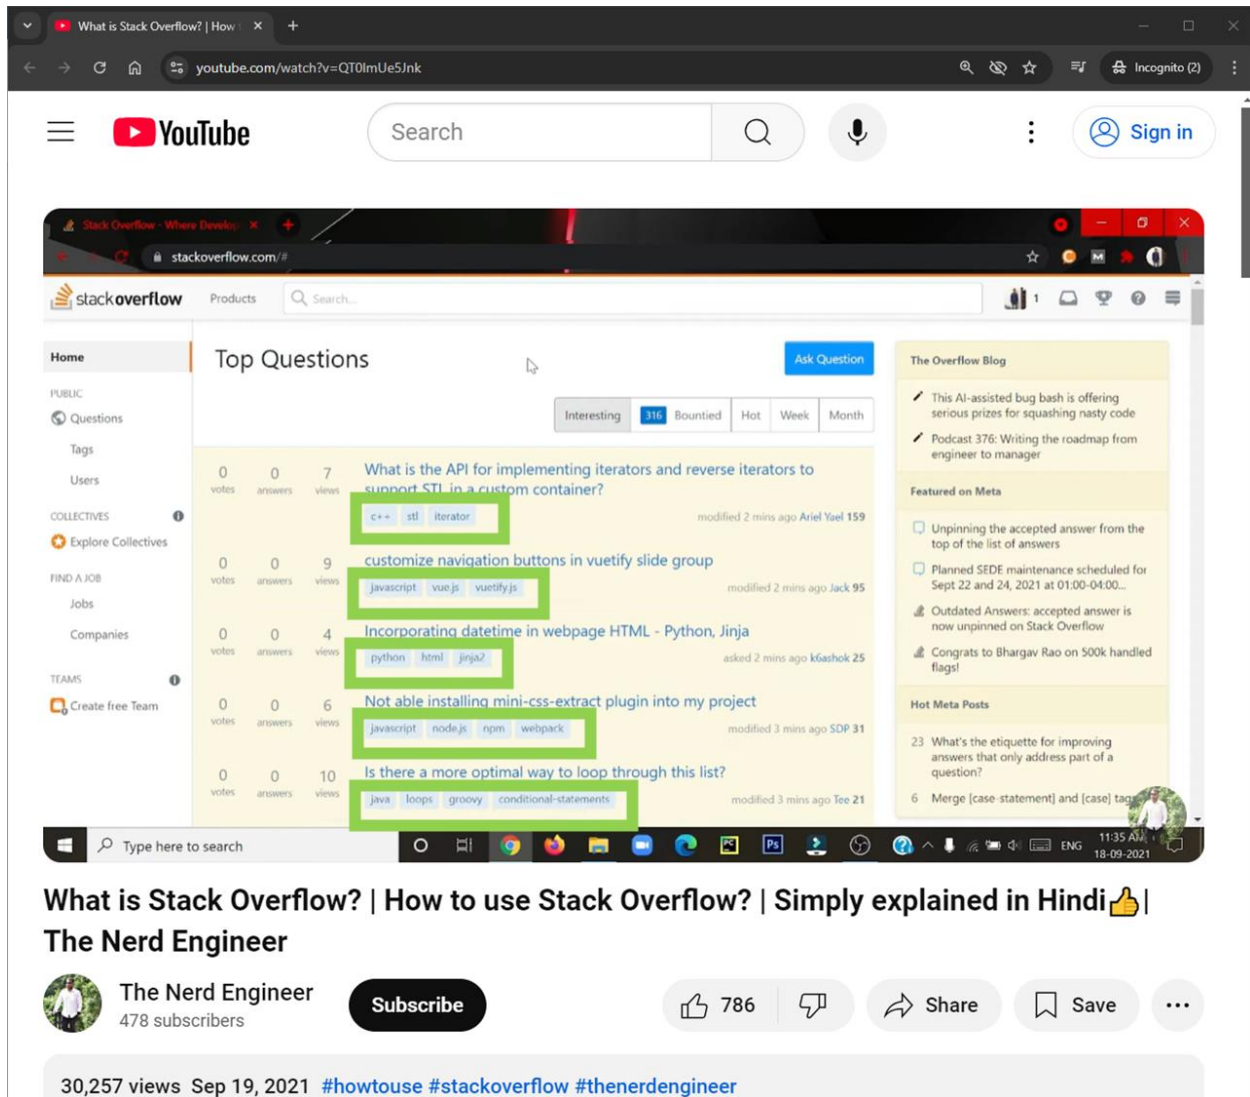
What is Stack Overflow? | How

youtube.com/watch?v=QT0ImUe5Jnk

Incognito (2)

YouTube

Search

Sign in

Stack Overflow - Where Develop

stackoverflow.com/#

stackoverflow Products Search...

1

Home

PUBLIC

Questions

Tags

Users

COLLECTIVES

Explore Collectives

FIND A JOB

Jobs

Companies

TEAMS

Create free Team

Top Questions

Ask Question

Interesting 316 Bountied Hot Week Month

0 votes 0 answers 7 views
What is the API for implementing iterators and reverse iterators to support STL in a custom container?
c++ stl iterator
modified 2 mins ago Ariel Yael 159

0 votes 0 answers 9 views
customize navigation buttons in vuetify slide group
javascript vue.js vuetify.js
modified 2 mins ago Jack 95

0 votes 0 answers 4 views
Incorporating datetime in webpage HTML - Python, Jinja
python html jinja2
asked 2 mins ago k6ashok 25

0 votes 0 answers 6 views
Not able installing mini-css-extract plugin into my project
javascript node.js npm webpack
modified 3 mins ago SDP 31

0 votes 0 answers 10 views
Is there a more optimal way to loop through this list?
java loops groovy conditional-statements
modified 3 mins ago Tee 21

The Overflow Blog

This AI-assisted bug bash is offering serious prizes for squashing nasty code

Podcast 376: Writing the roadmap from engineer to manager

Featured on Meta

Unpinning the accepted answer from the top of the list of answers

Planned SEDE maintenance scheduled for Sept 22 and 24, 2021 at 01:00-04:00...

Outdated Answers: accepted answer is now unpinned on Stack Overflow

Congrats to Bhargav Rao on 500k handled flags!

Hot Meta Posts

23 What's the etiquette for improving answers that only address part of a question?

6 Merge [case-statement] and [case] tag

Type here to search

ENG 11:35 AM 18-09-2021

What is Stack Overflow? | How to use Stack Overflow? | Simply explained in Hindi👍 | The Nerd Engineer

The Nerd Engineer
478 subscribers

Subscribe

786

Share

Save

30,257 views Sep 19, 2021 #howtouse #stackoverflow #thenerdengineer